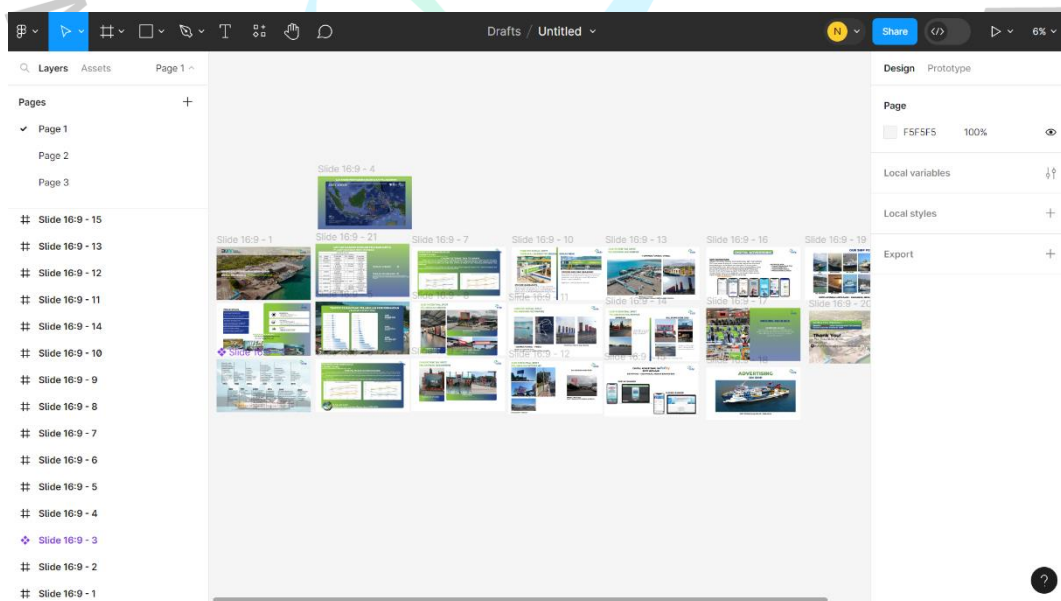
Drafts / Untitled

N Share

6%

Layers Assets Page 1

Pages

Page 1

Page 2

Page 3

Slide 16:9 - 15

Slide 16:9 - 13

Slide 16:9 - 12

Slide 16:9 - 11

Slide 16:9 - 14

Slide 16:9 - 10

Slide 16:9 - 9

Slide 16:9 - 8

Slide 16:9 - 7

Slide 16:9 - 6

Slide 16:9 - 5

Slide 16:9 - 4

Slide 16:9 - 3

Slide 16:9 - 2

Slide 16:9 - 1

Slide 16:9 - 4

Slide 16:9 - 1

Slide 16:9 - 21

Slide 16:9 - 7

Slide 16:9 - 10

Slide 16:9 - 13

Slide 16:9 - 16

Slide 16:9 - 19

Slide 16:9 - 8

Slide 16:9 - 11

Slide 16:9 - 14

Slide 16:9 - 17

Slide 16:9 - 20

Slide 16:9 - 12

Slide 16:9 - 15

Slide 16:9 - 18

ADVERTISING

Design Prototype

Page

F5F5F5 100%

Local variables

Local styles

Export

?